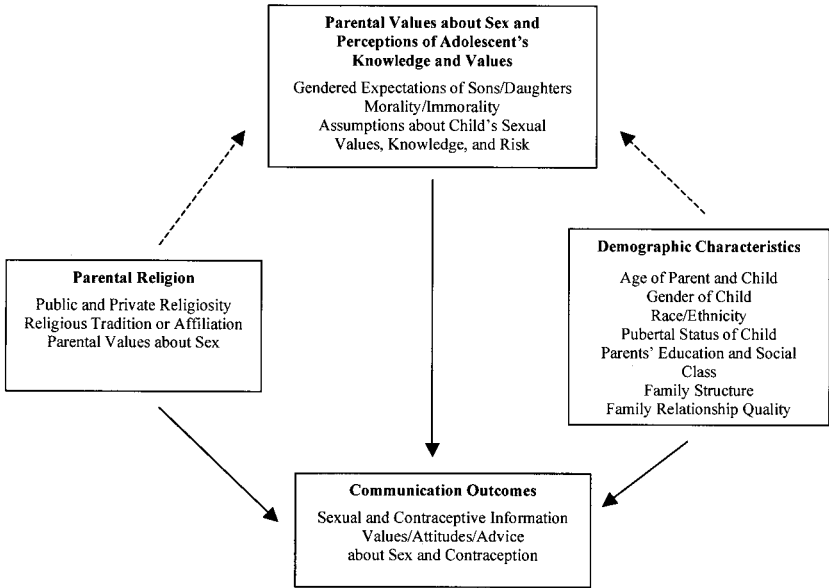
**Parental Values about Sex and Perceptions of Adolescent's Knowledge and Values**

Gendered Expectations of Sons/Daughters
Morality/Immorality
Assumptions about Child's Sexual Values, Knowledge, and Risk

**Parental Religion**

Public and Private Religiosity
Religious Tradition or Affiliation
Parental Values about Sex

**Demographic Characteristics**

Age of Parent and Child
Gender of Child
Race/Ethnicity
Pubertal Status of Child
Parents' Education and Social Class
Family Structure
Family Relationship Quality

**Communication Outcomes**

Sexual and Contraceptive Information
Values/Attitudes/Advice about Sex and Contraception